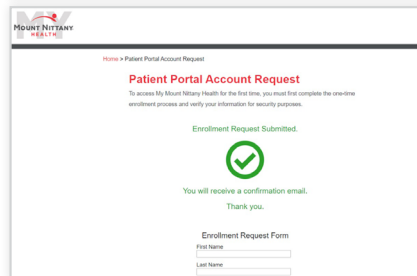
MY
MOUNT NITTANY
HEALTH

Home > Patient Portal Account Request

Patient Portal Account Request

To access My Mount Nittany Health for the first time, you must first complete the one-time enrollment process and verify your information for security purposes.

Enrollment Request Submitted.

You will receive a confirmation email.

Thank you.

Enrollment Request Form

First Name

Last Name